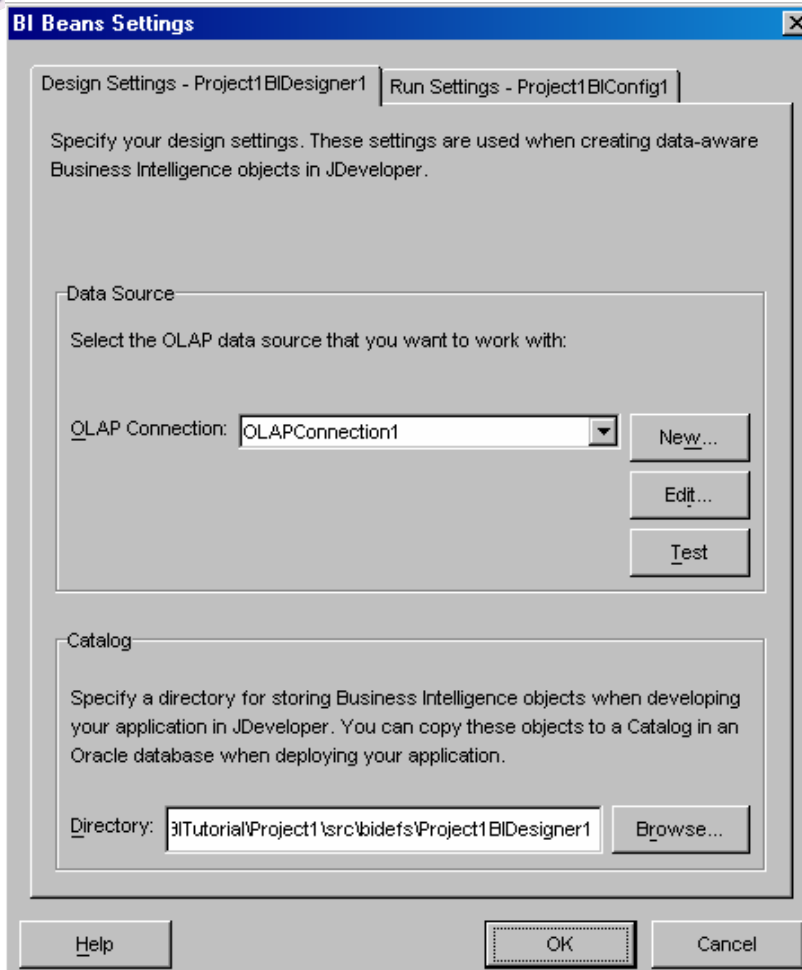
BI Beans Settings

Design Settings - Project1BIDesigner1

Run Settings - Project1BIConfig1

Specify your design settings. These settings are used when creating data-aware Business Intelligence objects in JDeveloper.

Data Source

Select the OLAP data source that you want to work with:

OLAP Connection: OLAPConnection1

New...

Edit...

Test

Catalog

Specify a directory for storing Business Intelligence objects when developing your application in JDeveloper. You can copy these objects to a Catalog in an Oracle database when deploying your application.

Directory: BITutorial\Project1\src\bidefs\Project1BIDesigner1

Browse...

Help

OK

Cancel